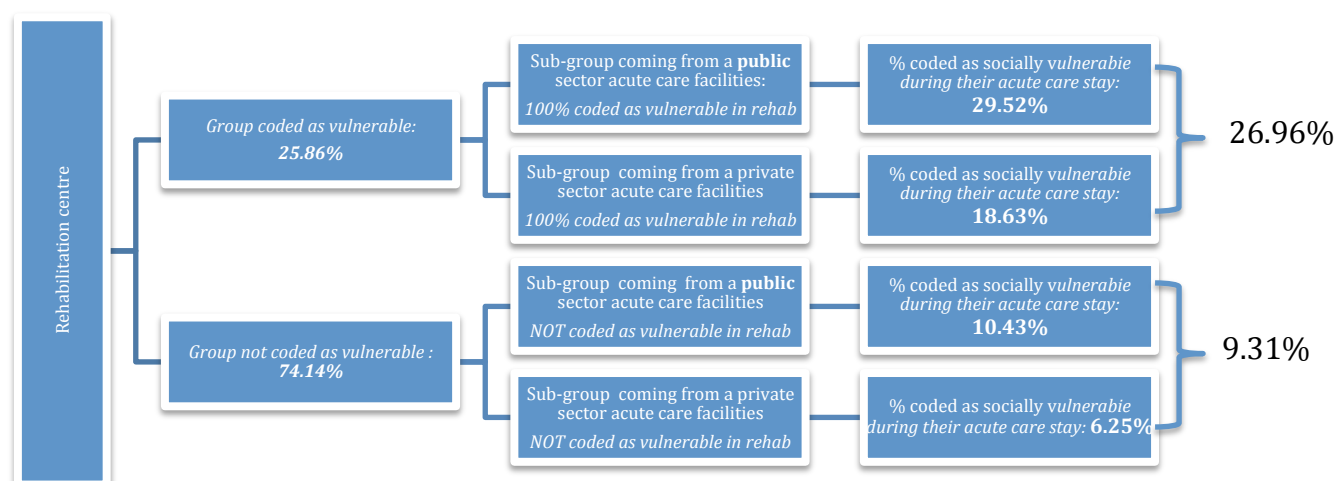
Rehabilitation centre

Group coded as vulnerable: 25.86%

Sub-group coming from a public sector acute care facilities: 100% coded as vulnerable in rehab

% coded as socially vulnerabie during their acute care stay: 29.52%

Sub-group coming from a private sector acute care facilities 100% coded as vulnerable in rehab

% coded as socially vulnerabie during their acute care stay: 18.63%

26.96%

Group not coded as vulnerable : 74.14%

Sub-group coming from a public sector acute care facilities NOT coded as vulnerable in rehab

% coded as socially vulnerabie during their acute care stay: 10.43%

Sub-group coming from a private sector acute care facilities NOT coded as vulnerable in rehab

% coded as socially vulnerabie during their acute care stay: 6.25%

9.31%